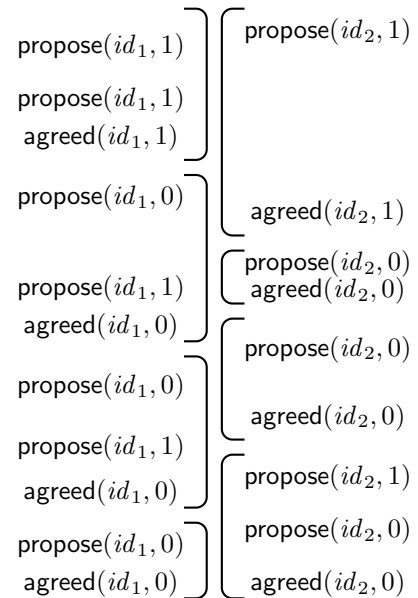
propose$(id_1, 1)$

propose$(id_1, 1)$
agreed$(id_1, 1)$

propose$(id_1, 0)$

propose$(id_1, 1)$
agreed$(id_1, 0)$

propose$(id_1, 0)$

propose$(id_1, 1)$
agreed$(id_1, 0)$

propose$(id_1, 0)$
agreed$(id_1, 0)$

propose$(id_2, 1)$

agreed$(id_2, 1)$

propose$(id_2, 0)$
agreed$(id_2, 0)$

propose$(id_2, 0)$

agreed$(id_2, 0)$

propose$(id_2, 1)$

propose$(id_2, 0)$

agreed$(id_2, 0)$